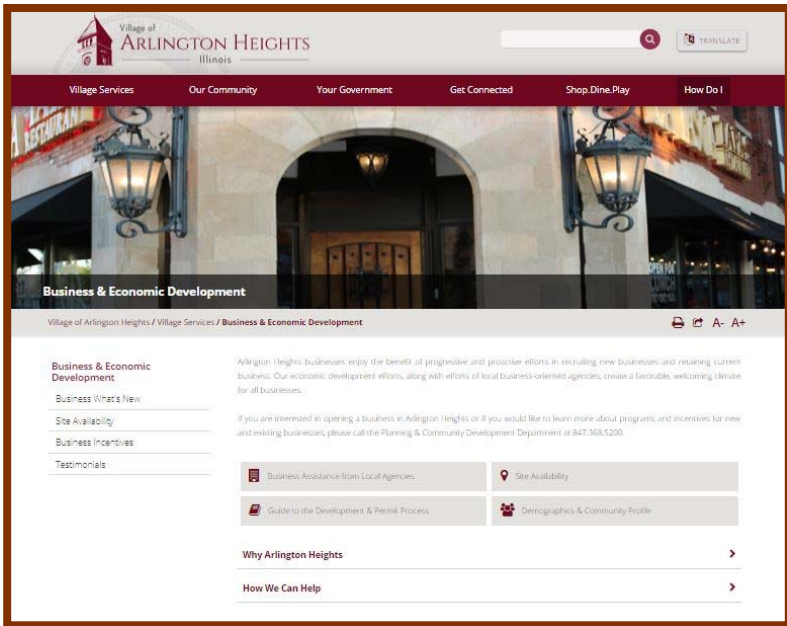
Village of
ARLINGTON HEIGHTS
Illinois

TRANSLATE

Village Services
Our Community
Your Government
Get Connected
Shop.Dine.Play
How Do I

Business & Economic Development

Village of Arlington Heights / Village Services / Business & Economic Development

A- A+

Business & Economic Development
Business What's New
Site Availability
Business Incentives
Testimonials

Arlington Heights businesses enjoy the benefit of progressive and proactive efforts in recruiting new businesses and retaining current business. Our economic development efforts, along with efforts of local business-oriented agencies, create a favorable, welcoming climate for all businesses.

If you are interested in opening a business in Arlington Heights or if you would like to learn more about programs and incentives for new and existing businesses, please call the Planning & Community Development Department at 847.368.5200.

Business Assistance from Local Agencies
Site Availability
Guide to the Development & Permit Process
Demographics & Community Profile

Why Arlington Heights

How We Can Help